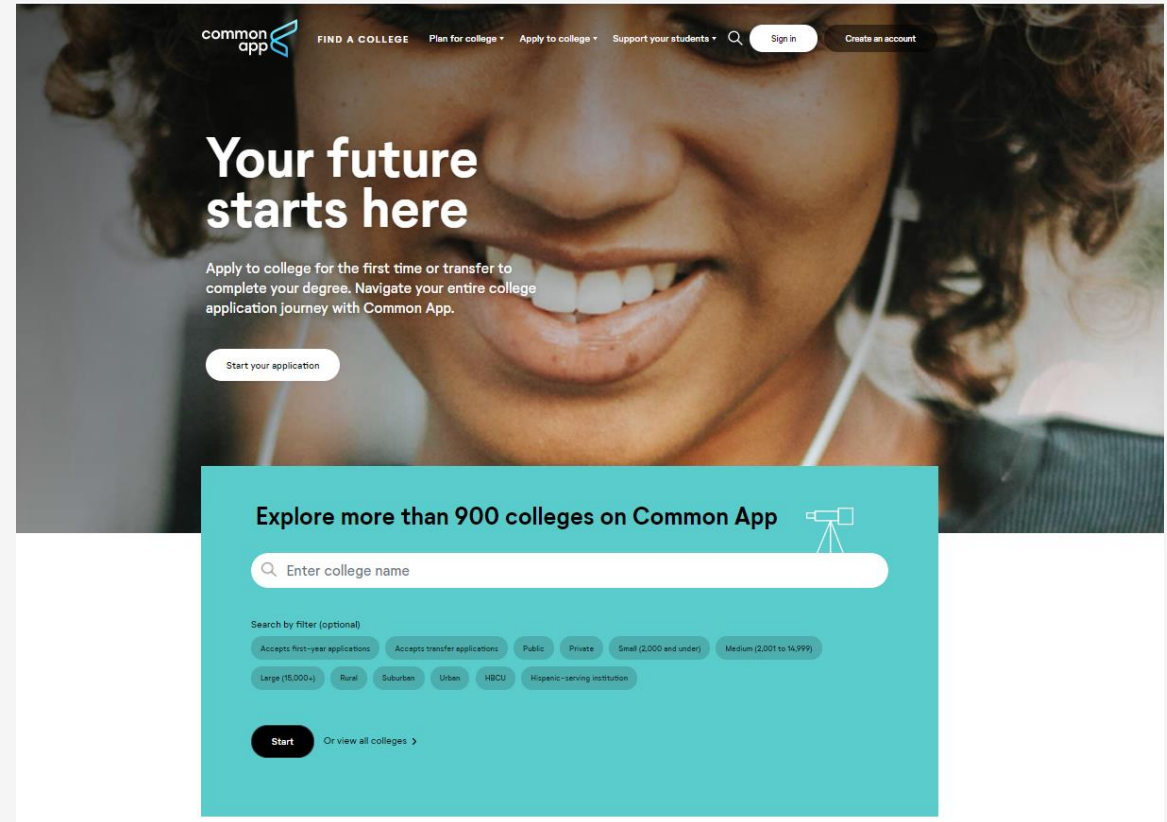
common app

FIND A COLLEGE Plan for college ▾ Apply to college ▾ Support your students ▾ Sign in Create an account

Your future starts here

Apply to college for the first time or transfer to complete your degree. Navigate your entire college application journey with Common App.

Start your application

Explore more than 900 colleges on Common App

Enter college name

Search by filter (optional)

Accepts first-year applications Accepts transfer applications Public Private Small (2,000 and under) Medium (2,001 to 14,999) Large (15,000+) Rural Suburban Urban HBCU Hispanic-serving institution

Start Or view all colleges ›